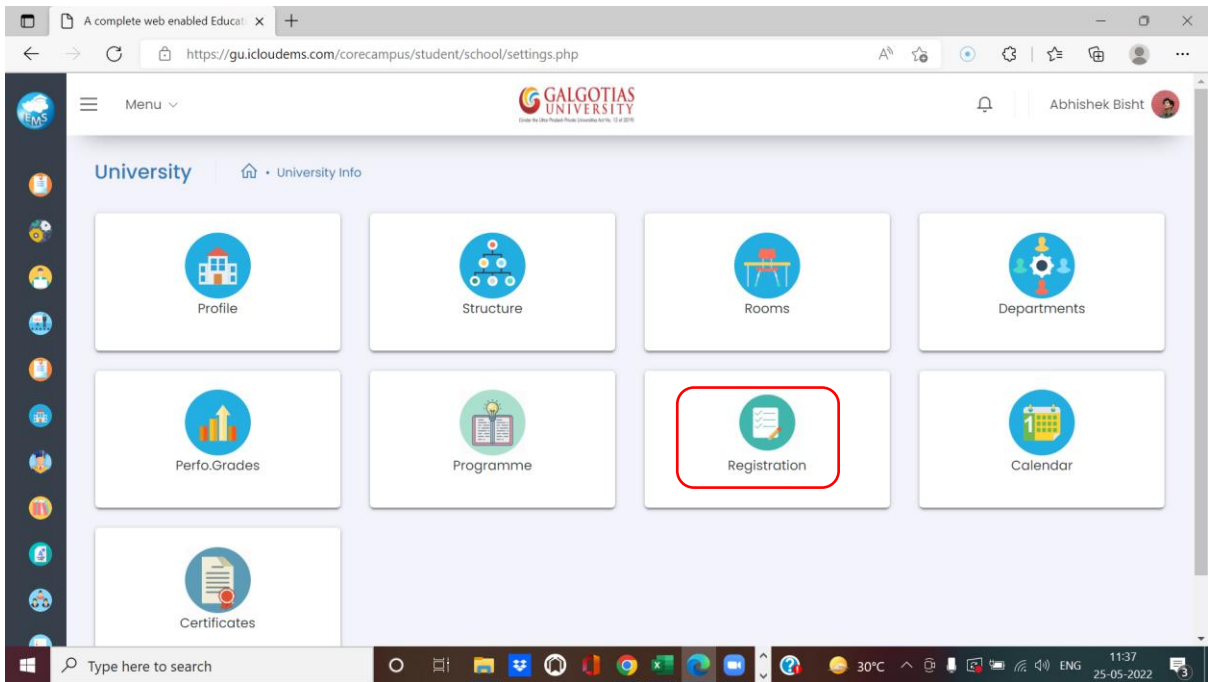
A complete web enabled Educat ×

https://gu.icloudems.com/corecampus/student/school/settings.php

Menu

GALGOTIAS UNIVERSITY

Abhishek Bisht

University

University Info

Profile

Structure

Rooms

Departments

Perfo.Grades

Programme

Registration

Calendar

Certificates

Type here to search

30°C

ENG

11:37
25-05-2022

3